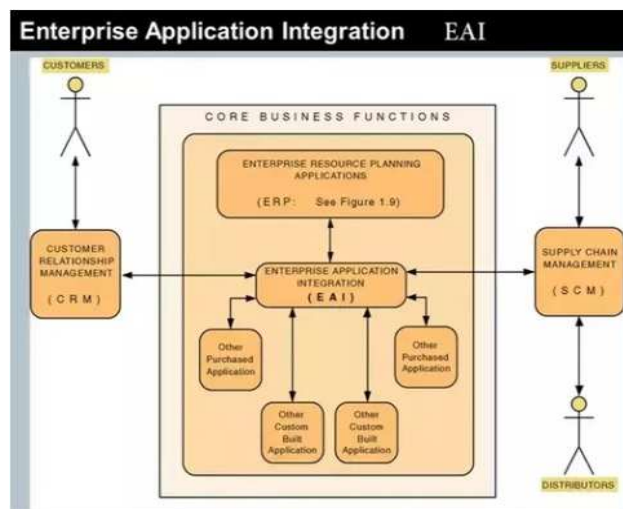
Enterprise Application Integration EAI

CUSTOMERS

SUPPLIERS

CORE BUSINESS FUNCTIONS

ENTERPRISE RESOURCE PLANNING APPLICATIONS

(ERP: See Figure 1.9)

CUSTOMER RELATIONSHIP MANAGEMENT

(CRM)

ENTERPRISE APPLICATION INTEGRATION

(EAI)

SUPPLY CHAIN MANAGEMENT

(SCM)

Other Purchased Application

Other Purchased Application

Other Custom Built Application

Other Custom Built Application

DISTRIBUTORS